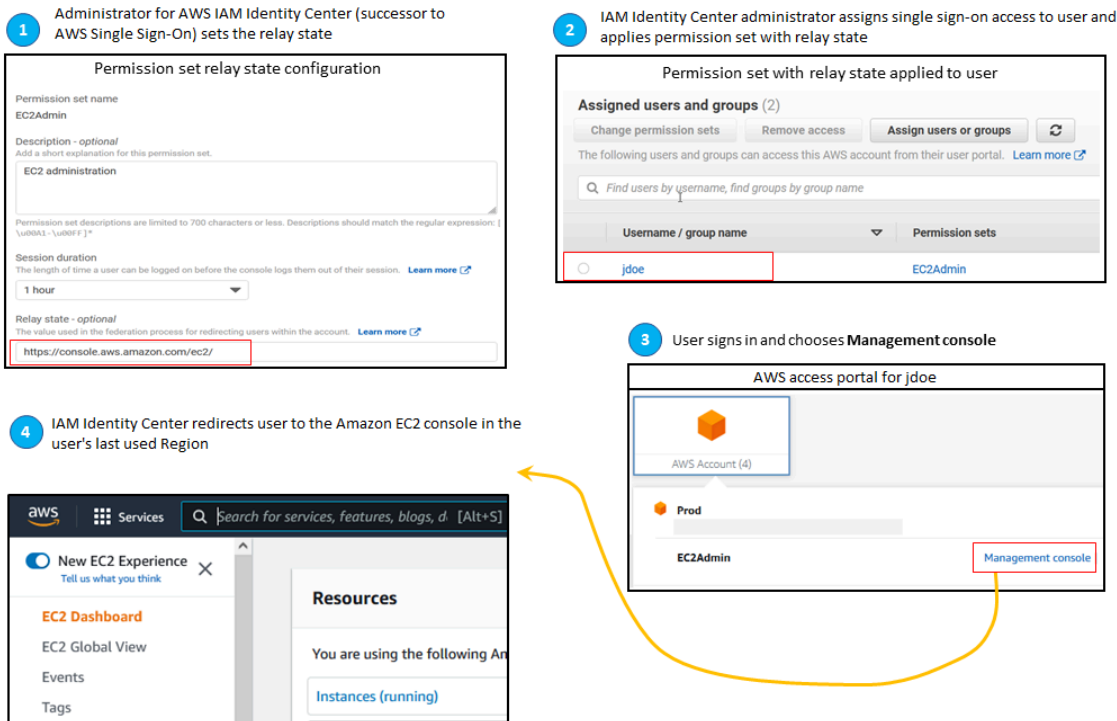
1 Administrator for AWS IAM Identity Center (successor to AWS Single Sign-On) sets the relay state

Permission set relay state configuration

Permission set name
EC2Admin

Description - optional
Add a short explanation for this permission set.

EC2 administration

Permission set descriptions are limited to 700 characters or less. Descriptions should match the regular expression: [\u00A1-\u00FF]*

Session duration
The length of time a user can be logged on before the console logs them out of their session. Learn more

1 hour

Relay state - optional
The value used in the federation process for redirecting users within the account. Learn more

https://console.aws.amazon.com/ec2/

2 IAM Identity Center administrator assigns single sign-on access to user and applies permission set with relay state

Permission set with relay state applied to user

Assigned users and groups (2)

Change permission sets | Remove access | Assign users or groups

The following users and groups can access this AWS account from their user portal. Learn more

Find users by username, find groups by group name

| | Username / group name | Permission sets |
|---|---|---|
| | jdoe | EC2Admin |

3 User signs in and chooses Management console

AWS access portal for jdoe

AWS Account (4)

Prod

EC2Admin Management console

4 IAM Identity Center redirects user to the Amazon EC2 console in the user's last used Region

aws Services Search for services, features, blogs, d [Alt+S]

New EC2 Experience
Tell us what you think

EC2 Dashboard
EC2 Global View
Events
Tags

Resources

You are using the following An

Instances (running)